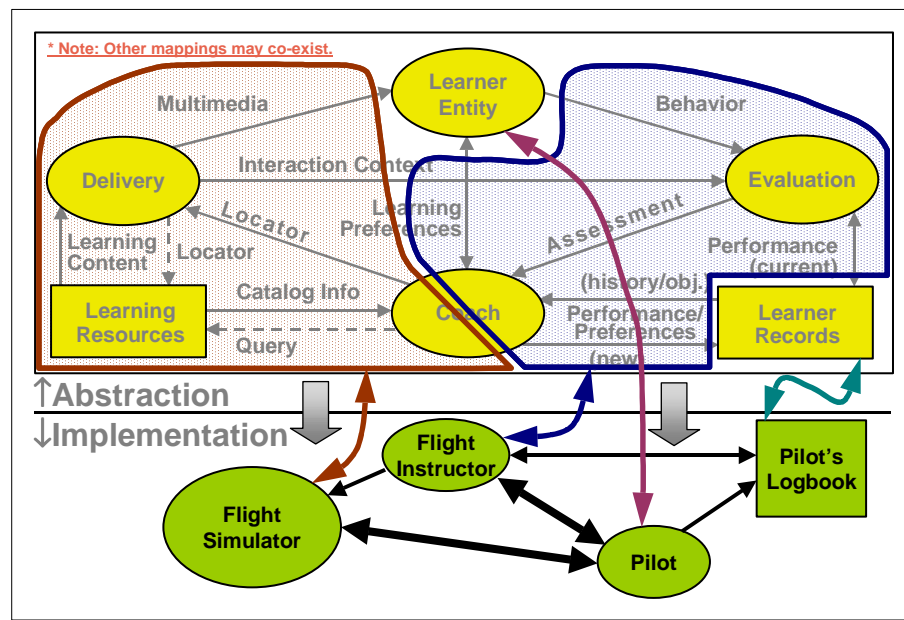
* Note: Other mappings may co-exist.

Learner Entity

Multimedia

Behavior

Delivery

Interaction Context

Evaluation

Locator

Learning Preferences

Assessment

Learning Content

Locator

Performance (current)

(history/obj.)

Catalog Info

Learning Resources

Coach

Performance/ Preferences

Learner Records

Query

(new)

↑Abstraction

↓Implementation

Flight Instructor

Pilot's Logbook

Flight Simulator

Pilot